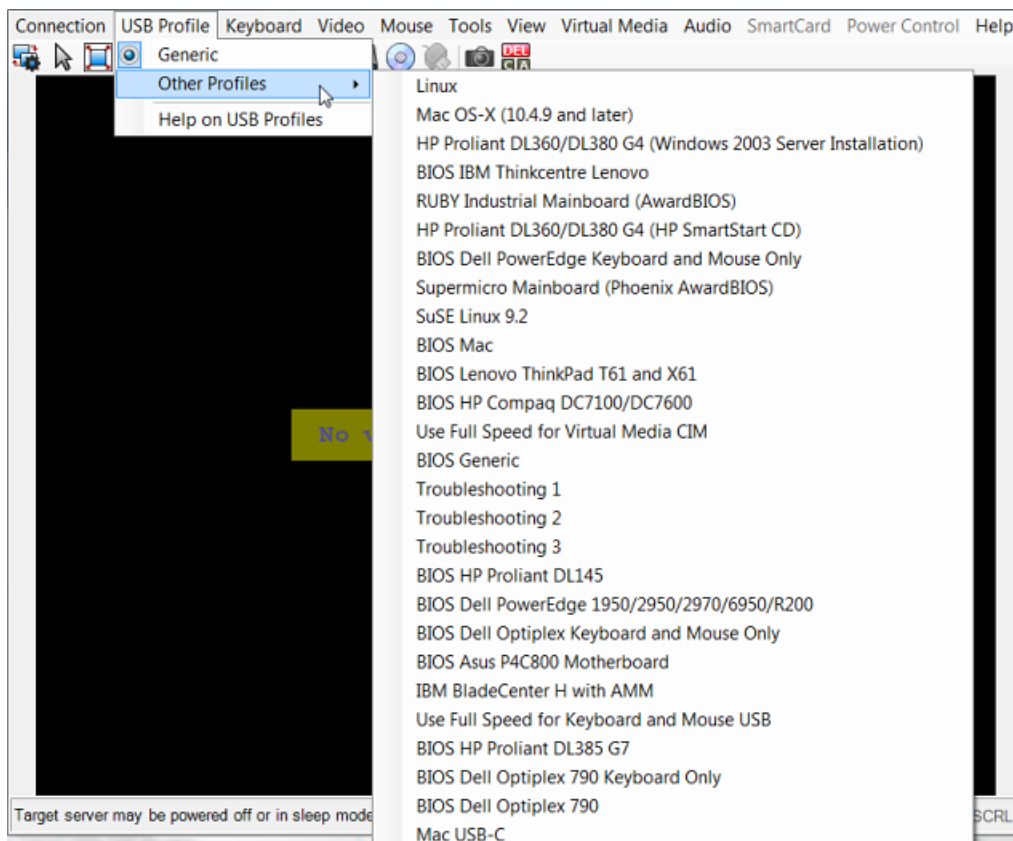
Connection USB Profile Keyboard Video Mouse Tools View Virtual Media Audio SmartCard Power Control Help

Generic
Other Profiles
Help on USB Profiles

DEL
C A

Linux
Mac OS-X (10.4.9 and later)
HP Proliant DL360/DL380 G4 (Windows 2003 Server Installation)
BIOS IBM Thinkcentre Lenovo
RUBY Industrial Mainboard (AwardBIOS)
HP Proliant DL360/DL380 G4 (HP SmartStart CD)
BIOS Dell PowerEdge Keyboard and Mouse Only
Supermicro Mainboard (Phoenix AwardBIOS)
SuSE Linux 9.2
BIOS Mac
BIOS Lenovo ThinkPad T61 and X61
BIOS HP Compaq DC7100/DC7600
Use Full Speed for Virtual Media CIM
BIOS Generic
Troubleshooting 1
Troubleshooting 2
Troubleshooting 3
BIOS HP Proliant DL145
BIOS Dell PowerEdge 1950/2950/2970/6950/R200
BIOS Dell Optiplex Keyboard and Mouse Only
BIOS Asus P4C800 Motherboard
IBM BladeCenter H with AMM
Use Full Speed for Keyboard and Mouse USB
BIOS HP Proliant DL385 G7
BIOS Dell Optiplex 790 Keyboard Only
BIOS Dell Optiplex 790
Mac USB-C

No v

Target server may be powered off or in sleep mode

SCRL